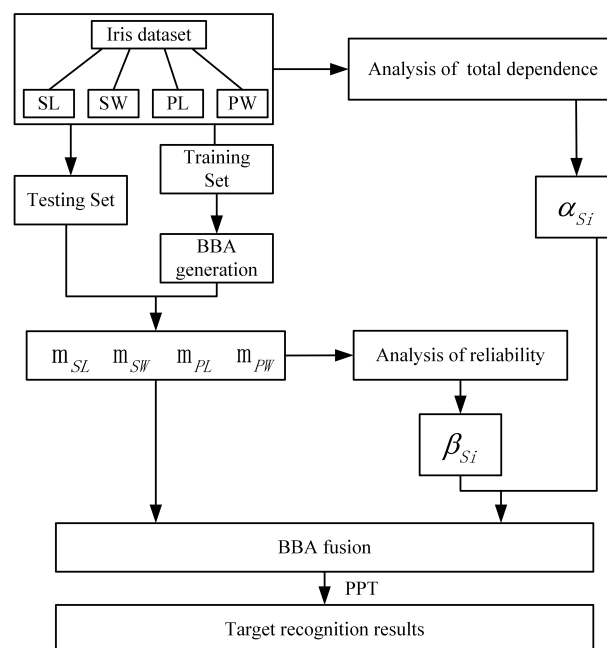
Iris dataset

SL SW PL PW

Analysis of total dependence

Training Set

Testing Set

BBA generation

$\alpha_{Si}$

$m_{SL}$ $m_{SW}$ $m_{PL}$ $m_{PW}$

Analysis of reliability

$\beta_{Si}$

BBA fusion

PPT

Target recognition results